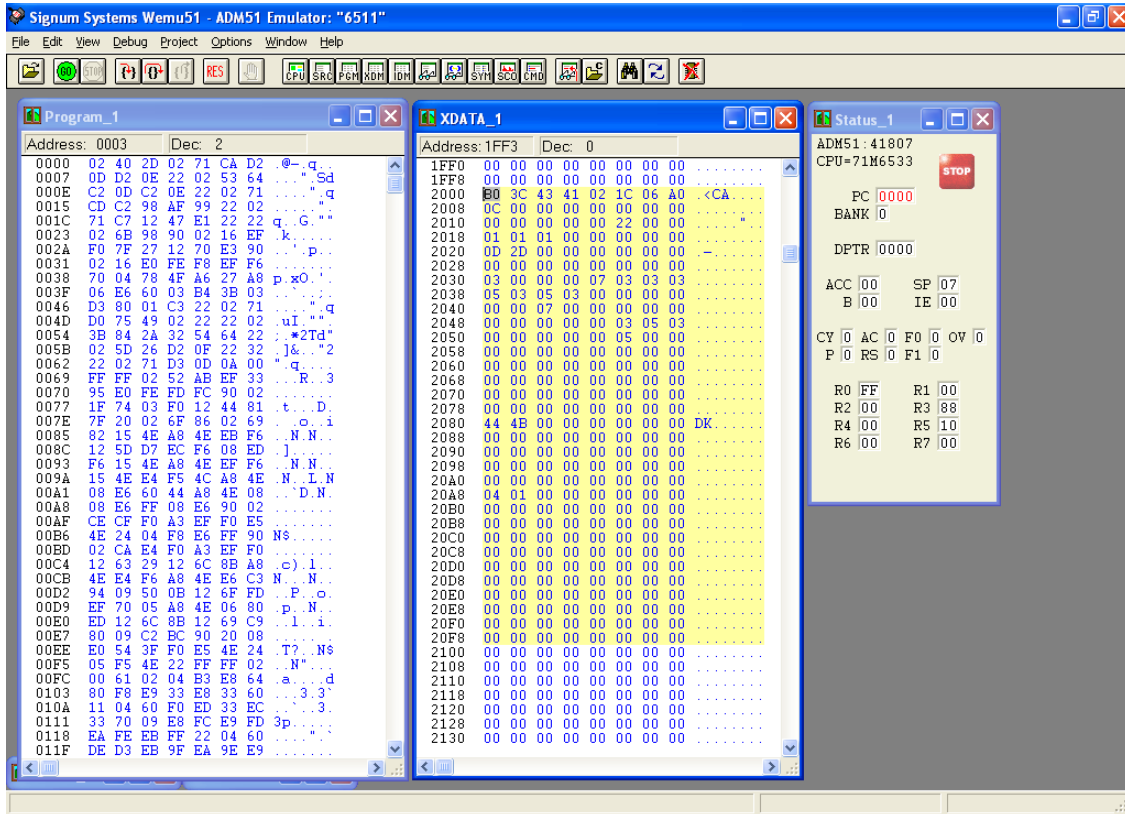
Signum Systems Wemu51 - ADM51 Emulator: "6511"

File Edit View Debug Project Options Window Help

GO STOP RES CPU SRC PGM XDM IDM SYM SCO CMD

Program_1

Address: 0003 Dec: 2

| | | |
|---|---|---|
| 0000 | 02 40 2D 02 71 CA D2 | .@-.q.. |
| 0007 | 0D D2 0E 22 02 53 64 | ...".Sd |
| 000E | C2 0D C2 0E 22 02 71 | ....".q |
| 0015 | CD C2 98 AF 99 22 02 | .....". |
| 001C | 71 C7 12 47 E1 22 22 | q..G."" |
| 0023 | 02 6B 98 90 02 16 EF | .k..... |
| 002A | F0 7F 27 12 70 E3 90 | ..'.p.. |
| 0031 | 02 16 E0 FE F8 EF F6 | ....... |
| 0038 | 70 04 78 4F A6 27 A8 | p.xO.'. |
| 003F | 06 E6 60 03 B4 3B 03 | ..`..;. |
| 0046 | D3 80 01 C3 22 02 71 | ....".q |
| 004D | D0 75 49 02 22 22 02 | .uI."". |
| 0054 | 3B 84 2A 32 54 64 22 | ;.*2Td" |
| 005B | 02 5D 26 D2 0F 22 32 | .]&.."2 |
| 0062 | 22 02 71 D3 0D 0A 00 | ".q.... |
| 0069 | FF FF 02 52 AB EF 33 | ...R..3 |
| 0070 | 95 E0 FE FD FC 90 02 | ....... |
| 0077 | 1F 74 03 F0 12 44 81 | .t...D. |
| 007E | 7F 20 02 6F 86 02 69 | . .o..i |
| 0085 | 82 15 4E A8 4E EB F6 | ..N.N.. |
| 008C | 12 5D D7 EC F6 08 ED | .]..... |
| 0093 | F6 15 4E A8 4E EF F6 | ..N.N.. |
| 009A | 15 4E E4 F5 4C A8 4E | .N..L.N |
| 00A1 | 08 E6 60 44 A8 4E 08 | ..`D.N. |
| 00A8 | 08 E6 FF 08 E6 90 02 | ....... |
| 00AF | CE CF F0 A3 EF F0 E5 | ....... |
| 00B6 | 4E 24 04 F8 E6 FF 90 | N$..... |
| 00BD | 02 CA E4 F0 A3 EF F0 | ....... |
| 00C4 | 12 63 29 12 6C 8B A8 | .c).l.. |
| 00CB | 4E E4 F6 A8 4E E6 C3 | N...N.. |
| 00D2 | 94 09 50 0B 12 6F FD | ..P..o. |
| 00D9 | EF 70 05 A8 4E 06 80 | .p..N.. |
| 00E0 | ED 12 6C 8B 12 69 C9 | ..l..i. |
| 00E7 | 80 09 C2 BC 90 20 08 | ..... . |
| 00EE | E0 54 3F F0 E5 4E 24 | .T?..N$ |
| 00F5 | 05 F5 4E 22 FF FF 02 | ..N"... |
| 00FC | 00 61 02 04 B3 E8 64 | .a....d |
| 0103 | 80 F8 E9 33 E8 33 60 | ...3.3` |
| 010A | 11 04 60 F0 ED 33 EC | ..`..3. |
| 0111 | 33 70 09 E8 FC E9 FD | 3p..... |
| 0118 | EA FE EB FF 22 04 60 | ....".` |
| 011F | DE D3 EB 9F EA 9E E9 | ....... |

XDATA_1

Address: 1FF3 Dec: 0

| | | |
|---|---|---|
| 1FF0 | 00 00 00 00 00 00 00 00 | ........ |
| 1FF8 | 00 00 00 00 00 00 00 00 | ........ |
| 2000 | B0 3C 43 41 02 1C 06 A0 | .<CA.... |
| 2008 | 0C 00 00 00 00 00 00 00 | ........ |
| 2010 | 00 00 00 00 00 22 00 00 | .....".. |
| 2018 | 01 01 01 00 00 00 00 00 | ........ |
| 2020 | 0D 2D 00 00 00 00 00 00 | .-...... |
| 2028 | 00 00 00 00 00 00 00 00 | ........ |
| 2030 | 03 00 00 00 07 03 03 03 | ........ |
| 2038 | 05 03 05 03 00 00 00 00 | ........ |
| 2040 | 00 00 07 00 00 00 00 00 | ........ |
| 2048 | 00 00 00 00 00 03 05 03 | ........ |
| 2050 | 00 00 00 00 00 05 00 00 | ........ |
| 2058 | 00 00 00 00 00 00 00 00 | ........ |
| 2060 | 00 00 00 00 00 00 00 00 | ........ |
| 2068 | 00 00 00 00 00 00 00 00 | ........ |
| 2070 | 00 00 00 00 00 00 00 00 | ........ |
| 2078 | 00 00 00 00 00 00 00 00 | ........ |
| 2080 | 44 4B 00 00 00 00 00 00 | DK...... |
| 2088 | 00 00 00 00 00 00 00 00 | ........ |
| 2090 | 00 00 00 00 00 00 00 00 | ........ |
| 2098 | 00 00 00 00 00 00 00 00 | ........ |
| 20A0 | 00 00 00 00 00 00 00 00 | ........ |
| 20A8 | 04 01 00 00 00 00 00 00 | ........ |
| 20B0 | 00 00 00 00 00 00 00 00 | ........ |
| 20B8 | 00 00 00 00 00 00 00 00 | ........ |
| 20C0 | 00 00 00 00 00 00 00 00 | ........ |
| 20C8 | 00 00 00 00 00 00 00 00 | ........ |
| 20D0 | 00 00 00 00 00 00 00 00 | ........ |
| 20D8 | 00 00 00 00 00 00 00 00 | ........ |
| 20E0 | 00 00 00 00 00 00 00 00 | ........ |
| 20E8 | 00 00 00 00 00 00 00 00 | ........ |
| 20F0 | 00 00 00 00 00 00 00 00 | ........ |
| 20F8 | 00 00 00 00 00 00 00 00 | ........ |
| 2100 | 00 00 00 00 00 00 00 00 | ........ |
| 2108 | 00 00 00 00 00 00 00 00 | ........ |
| 2110 | 00 00 00 00 00 00 00 00 | ........ |
| 2118 | 00 00 00 00 00 00 00 00 | ........ |
| 2120 | 00 00 00 00 00 00 00 00 | ........ |
| 2128 | 00 00 00 00 00 00 00 00 | ........ |
| 2130 | 00 00 00 00 00 00 00 00 | ........ |

Status_1

ADM51:41807
CPU=71M6533

STOP

PC 0000
BANK 0

DPTR 0000

ACC 00 SP 07
B 00 IE 00

CY 0 AC 0 F0 0 OV 0
P 0 RS 0 F1 0

R0 FF R1 00
R2 00 R3 88
R4 00 R5 10
R6 00 R7 00